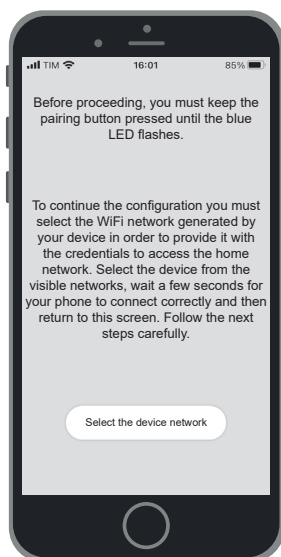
TIM 16:01 85%

Before proceeding, you must keep the pairing button pressed until the blue LED flashes.

To continue the configuration you must select the WiFi network generated by your device in order to provide it with the credentials to access the home network. Select the device from the visible networks, wait a few seconds for your phone to connect correctly and then return to this screen. Follow the next steps carefully.

Select the device network